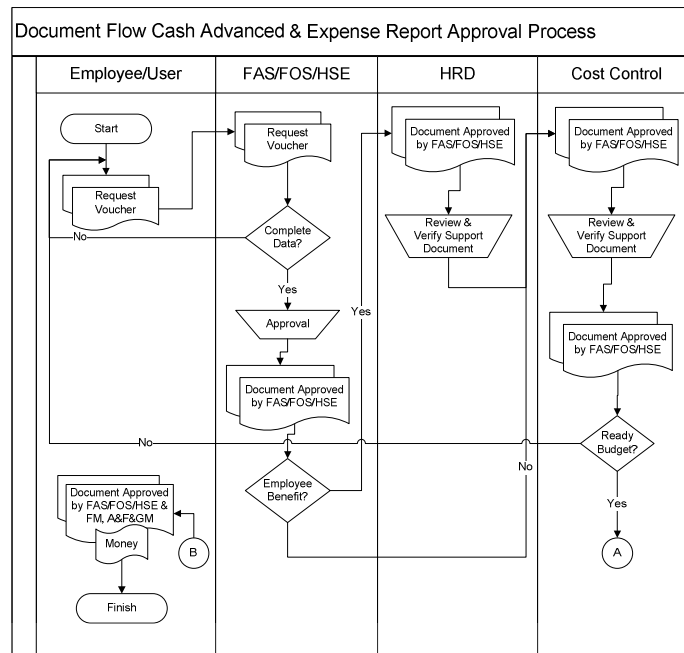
Document Flow Cash Advanced & Expense Report Approval Process

| Employee/User | FAS/FOS/HSE | HRD | Cost Control |
|---|---|---|---|

Start

Request Voucher

Request Voucher

Complete Data?

No

Yes

Approval

Document Approved by FAS/FOS/HSE

Employee Benefit?

Yes

No

Document Approved by FAS/FOS/HSE

Review & Verify Support Document

Document Approved by FAS/FOS/HSE

Review & Verify Support Document

Document Approved by FAS/FOS/HSE

Ready Budget?

No

Yes

A

Document Approved by FAS/FOS/HSE & FM, A&F&GM

Money

B

Finish